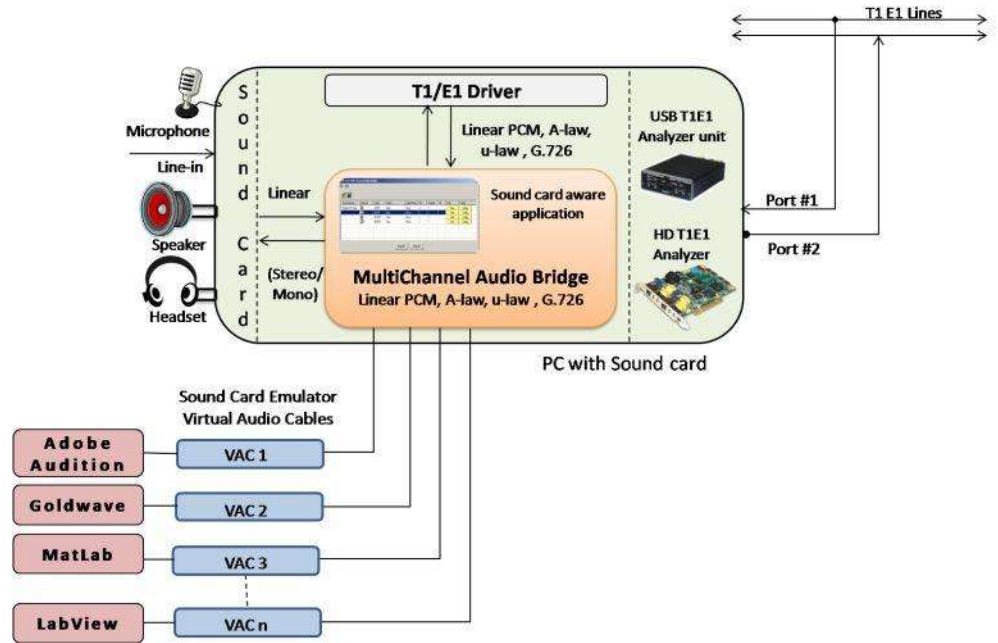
T1 E1 Lines

T1/E1 Driver

Microphone

Line-in

Speaker

Headset

Sound Card

Linear

(Stereo/ Mono)

Linear PCM, A-law, u-law , G.726

Sound card aware application

MultiChannel Audio Bridge

Linear PCM, A-law, u-law , G.726

USB T1E1 Analyzer unit

HD T1E1 Analyzer

Port #1

Port #2

PC with Sound card

Sound Card Emulator Virtual Audio Cables

Adobe Audition

VAC 1

Goldwave

VAC 2

MatLab

VAC 3

LabView

VAC n